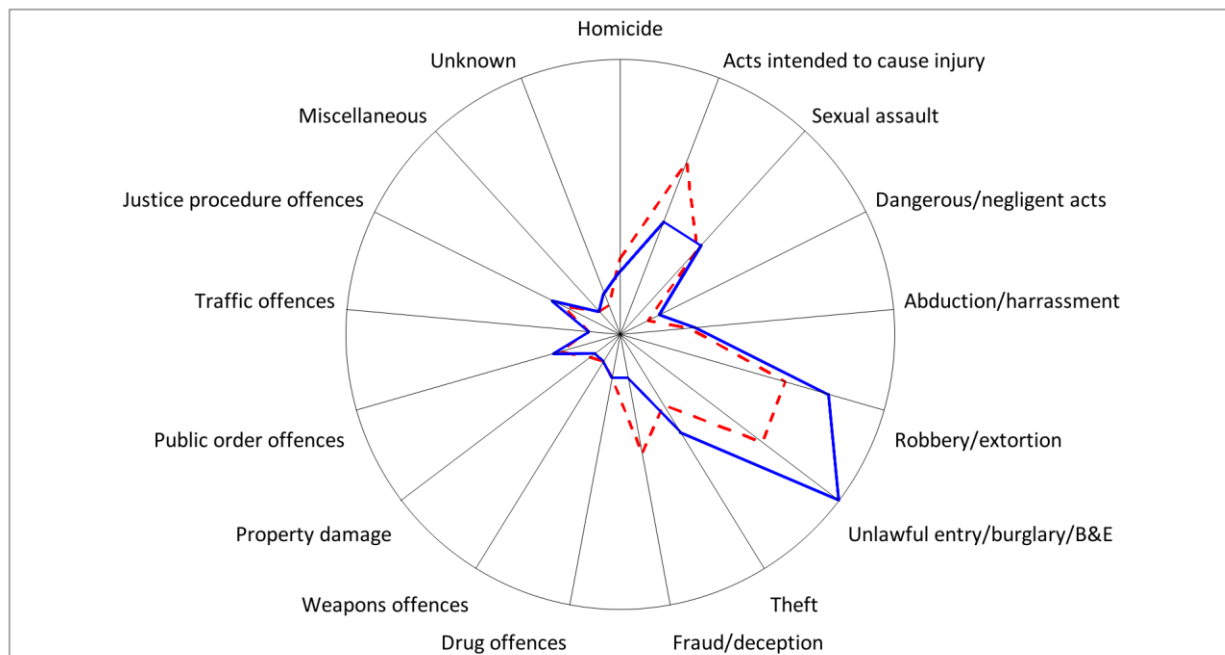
Homicide
Acts intended to cause injury
Sexual assault
Dangerous/negligent acts
Abduction/harrassment
Robbery/extortion
Unlawful entry/burglary/B&E
Theft
Fraud/deception
Drug offences
Weapons offences
Property damage
Public order offences
Traffic offences
Justice procedure offences
Miscellaneous
Unknown